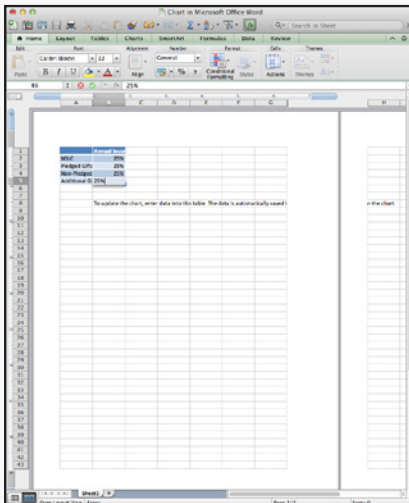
Chart in Microsoft Office Word

Search in Sheet

Home Layout Tables Charts SmartArt Formulas Data Review

Edit Font Alignment Number Format Cells Themes

Calibri (Body) 12

General

Paste B I U Align Conditional Formatting Styles Actions Themes

B5 25%

A B C D E F G H

| | Annual Incom |
|---|---|
| MGIF | 35% |
| Pledged Gifts | 20% |
| Non-Pledged | 20% |
| Additional Gi | 25% |

To update the chart, enter data into this table. The data is automatically saved i

n the chart.

1 2 3 4 5 6 7 8 9 10 11 12 13 14 15 16 17 18 19 20 21 22 23 24 25 26 27 28 29 30 31 32 33 34 35 36 37 38 39 40 41 42 43

Sheet1

Normal View Ready

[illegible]